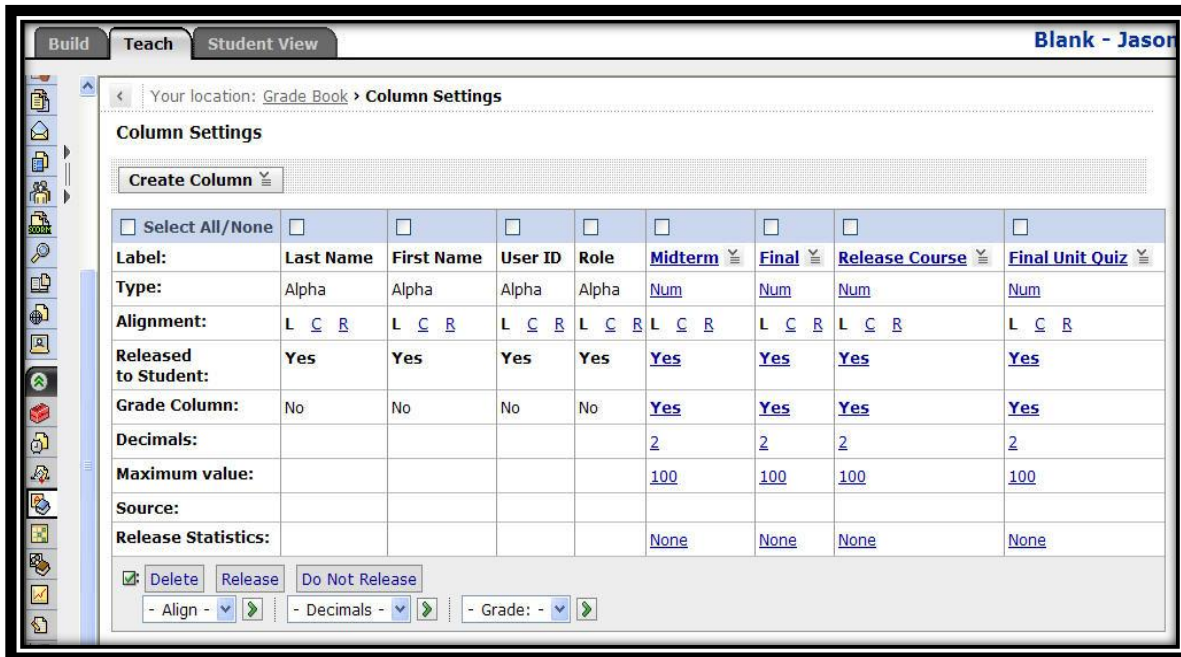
Build Teach Student View

Blank - Jason

Your location: Grade Book › Column Settings

Column Settings

Create Column

| Select All/None | | | | | | | | |
|---|---|---|---|---|---|---|---|---|
| Label: | Last Name | First Name | User ID | Role | Midterm | Final | Release Course | Final Unit Quiz |
| Type: | Alpha | Alpha | Alpha | Alpha | Num | Num | Num | Num |
| Alignment: | L C R | L C R | L C R | L C R | L C R | L C R | L C R | L C R |
| Released to Student: | Yes | Yes | Yes | Yes | Yes | Yes | Yes | Yes |
| Grade Column: | No | No | No | No | Yes | Yes | Yes | Yes |
| Decimals: | | | | | 2 | 2 | 2 | 2 |
| Maximum value: | | | | | 100 | 100 | 100 | 100 |
| Source: | | | | | | | | |
| Release Statistics: | | | | | None | None | None | None |

Delete Release Do Not Release

- Align - - Decimals - - Grade: -